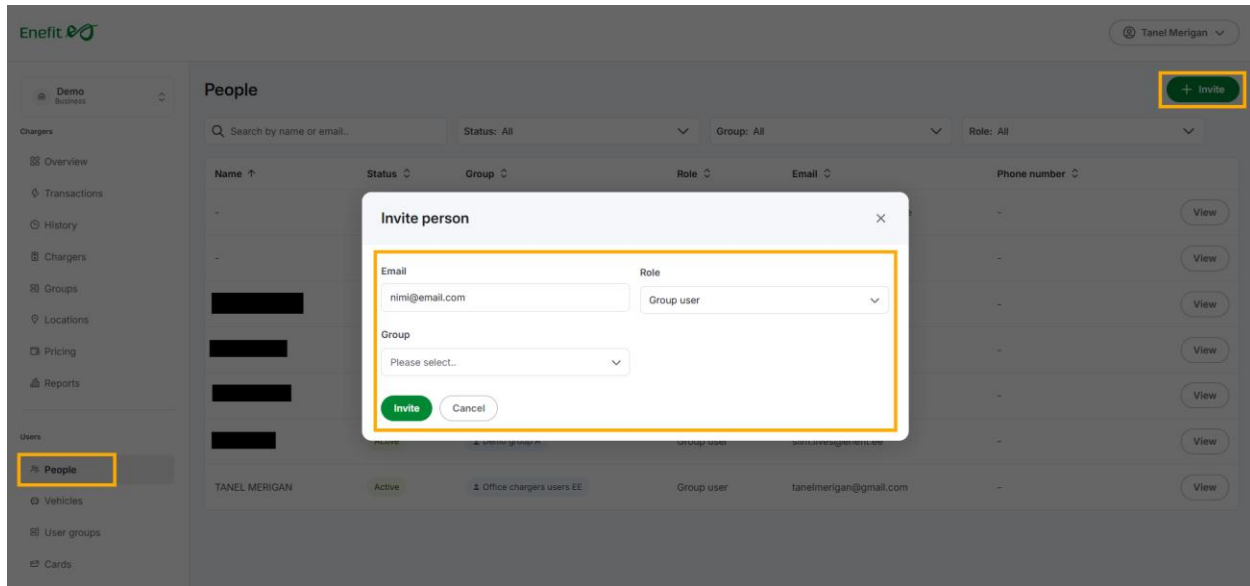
Enefit

Tanel Merigan

Demo
Business

Chargers

Overview

Transactions

History

Chargers

Groups

Locations

Pricing

Reports

Users

People

Vehicles

User groups

Cards

People

+ Invite

Search by name or email..

Status: All

Group: All

Role: All

| Name ↑ | Status | Group | Role | Email | Phone number | |
|---|---|---|---|---|---|---|
| - | | | | | - | View |
| - | | | | | - | View |
| | | | | | - | View |
| | | | | | - | View |
| | | | | | - | View |
| | Active | Demo group A | Group user | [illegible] | - | View |
| TANEL MERIGAN | Active | Office chargers users EE | Group user | tanelmerigan@gmail.com | - | View |

Invite person

Email

nimi@email.com

Role

Group user

Group

Please select..

Invite

Cancel